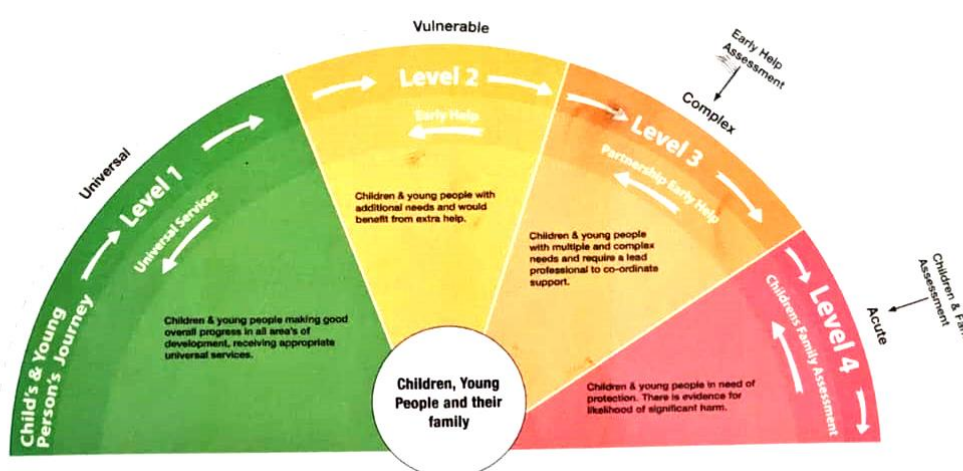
Vulnerable

Early Help Assessment

Complex

Universal

Level 1

Universal Services

Level 2

Early Help

Level 3

Partnership Early Help

Level 4

Childrens Family Assessment

Acute

Children & Fa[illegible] Assessment

Child's & Young Person's Journey

Children & young people making good overall progress in all area's of development, receiving appropriate universal services.

Children & young people with additional needs and would benefit from extra help.

Children & young people with multiple and complex needs and require a lead professional to co-ordinate support.

Children & young people in need of protection. There is evidence for likelihood of significant harm.

Children, Young People and their family